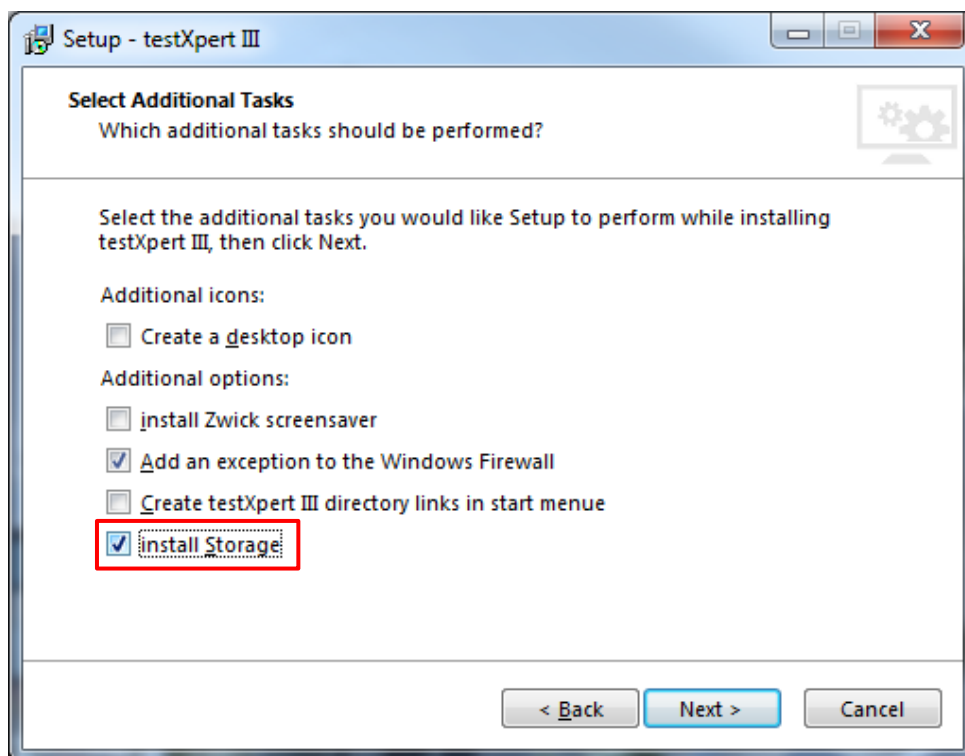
Setup - testXpert III

Select Additional Tasks
Which additional tasks should be performed?

Select the additional tasks you would like Setup to perform while installing testXpert III, then click Next.

Additional icons:

Create a desktop icon

Additional options:

install Zwick screensaver

Add an exception to the Windows Firewall

Create testXpert III directory links in start menue

install Storage

< Back
Next >
Cancel